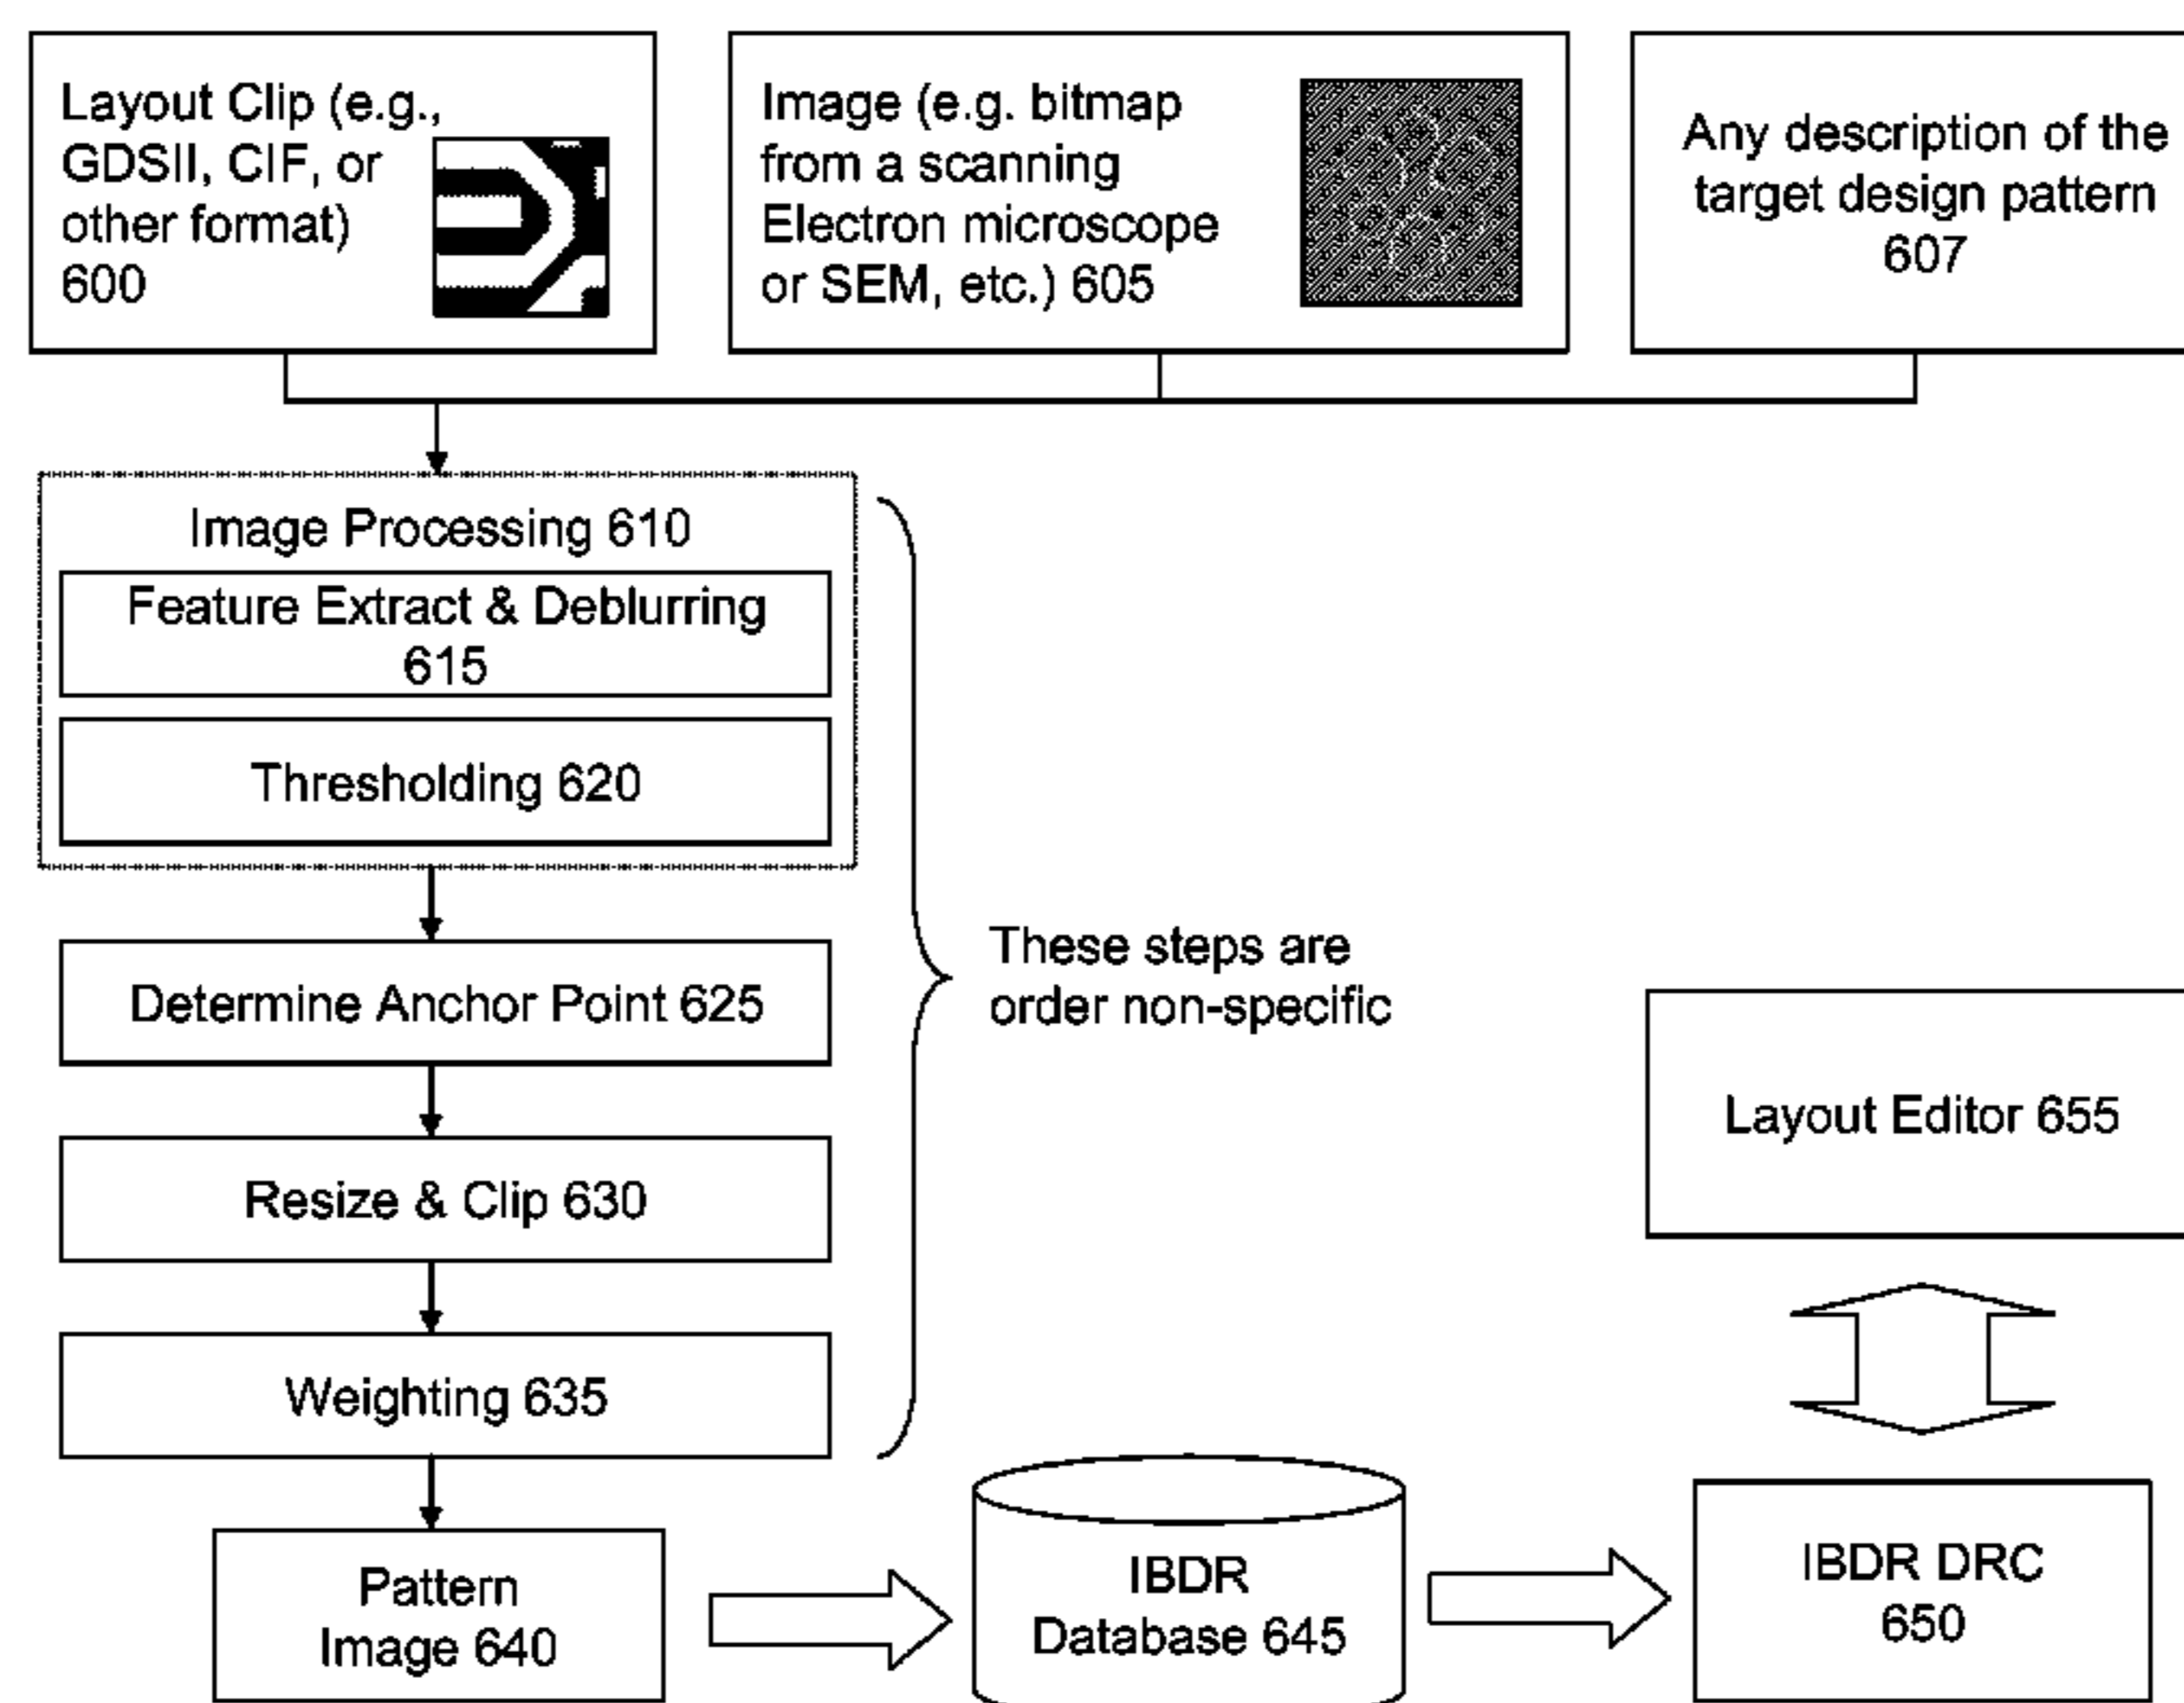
Layout Clip (e.g., GDSII, CIF, or other format) 600

Image (e.g. bitmap from a scanning Electron microscope or SEM, etc.) 605

Any description of the target design pattern 607

Image Processing 610

Feature Extract & Deblurring 615

Thresholding 620

Determine Anchor Point 625

Resize & Clip 630

Weighting 635

These steps are order non-specific

Layout Editor 655

Pattern Image 640

IBDR Database 645

IBDR DRC 650